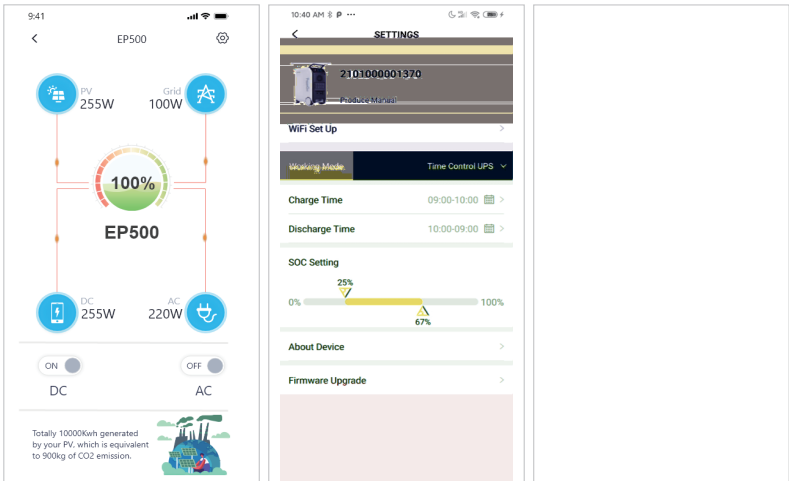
9:41

EP500

PV
255W

Grid
100W

100%

EP500

DC
255W

AC
220W

ON

DC

OFF

AC

Totally 10000Kwh generated by your PV. which is equivalent to 900kg of CO2 emission.

10:40 AM

SETTINGS

2101000001370

Produce Manual

WiFi Set Up

Working Mode

Time Control UPS

Charge Time

09:00-10:00

Discharge Time

10:00-09:00

SOC Setting

25%

0%

100%

67%

About Device

Firmware Upgrade